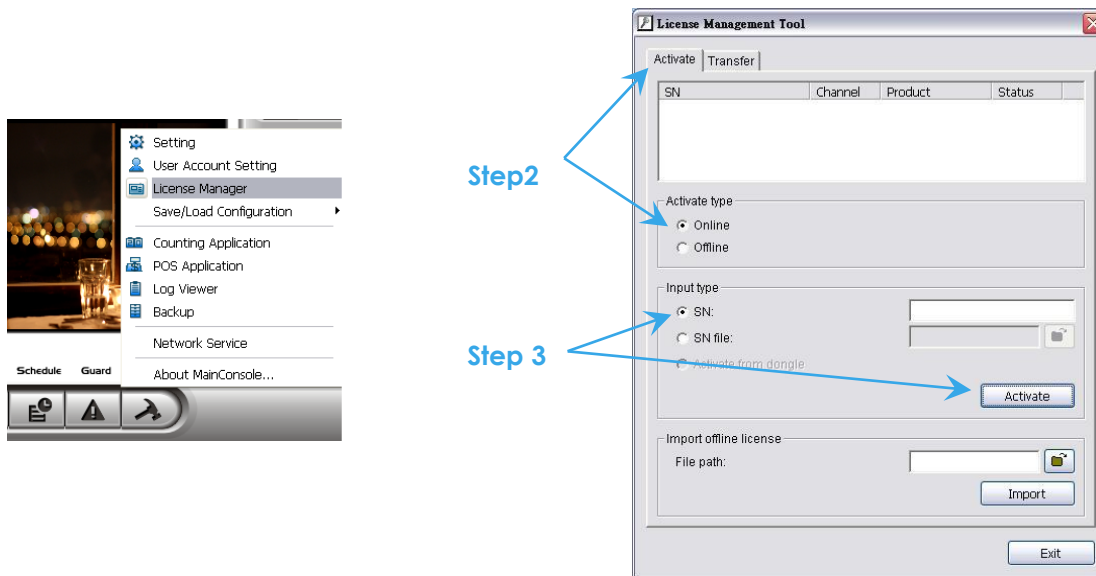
Setting
User Account Setting
License Manager
Save/Load Configuration
Counting Application
POS Application
Log Viewer
Backup
Network Service
About MainConsole...

Schedule Guard

Step2

Step 3

License Management Tool

Activate Transfer

| SN | Channel | Product | Status |
|---|---|---|---|

Activate type
Online
Offline

Input type
SN:
SN file:
Activate from dongle

Activate

Import offline license
File path:

Import

Exit